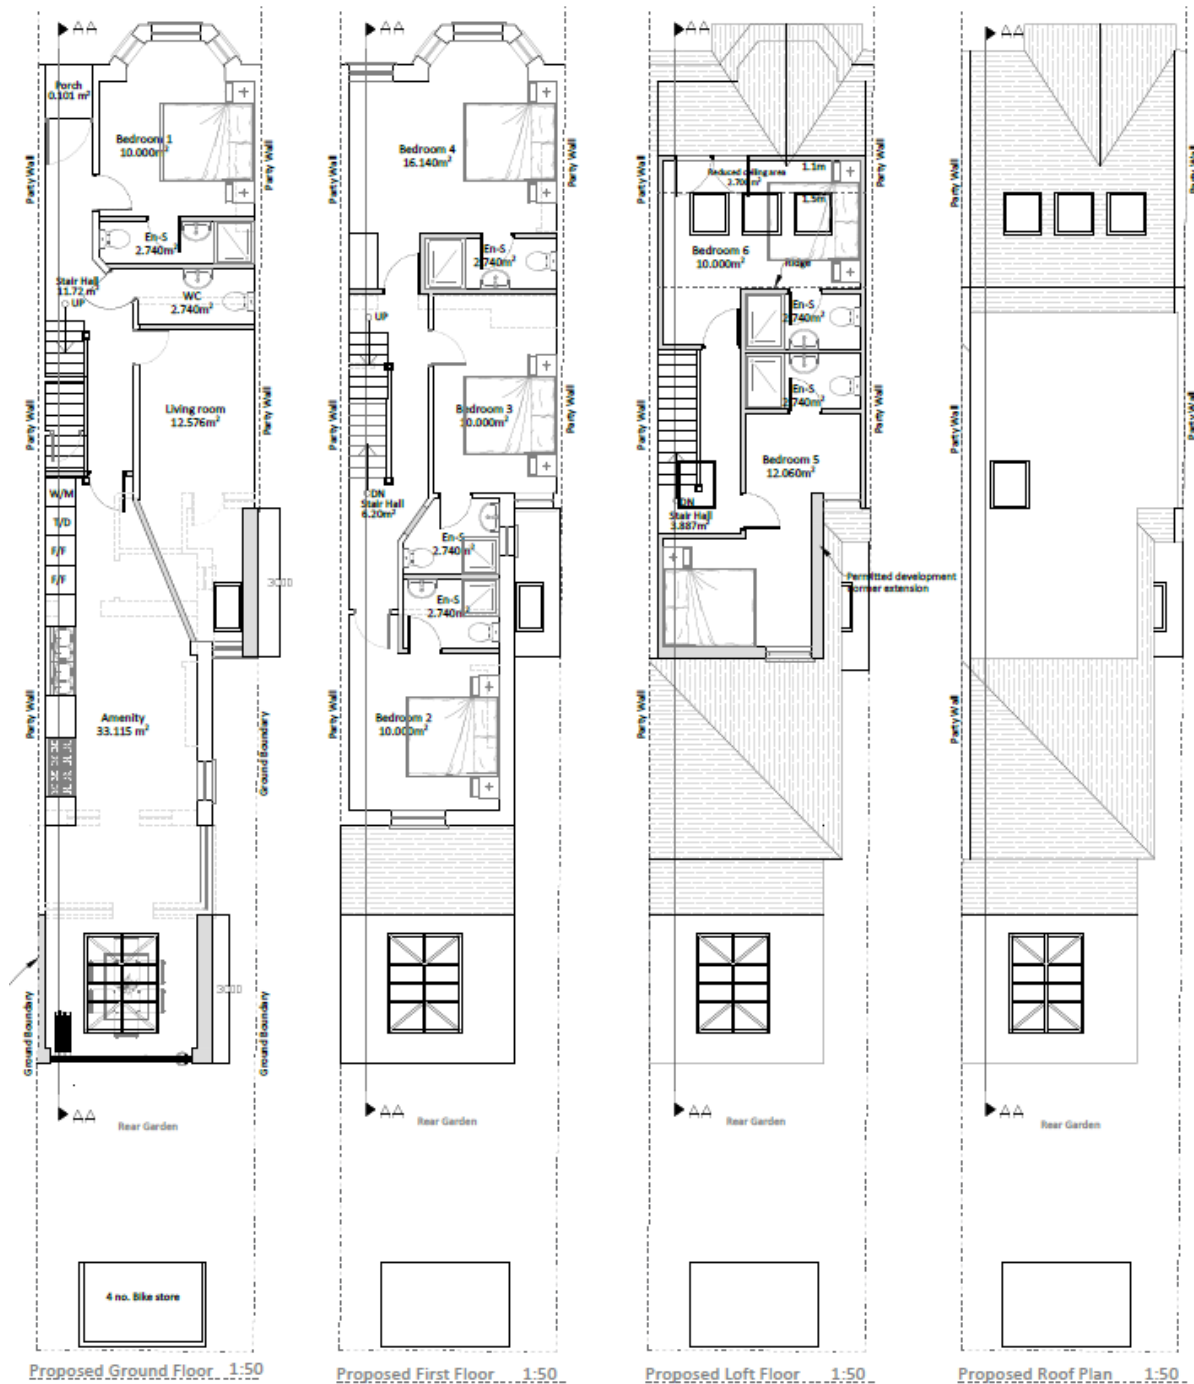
AA

Porch
0.101 m²

Bedroom 1
10.000m²

Party Wall

Party Wall

En-S
2.740m²

Stair Hall
11.72 m²
UP

WC
2.740m²

Living room
12.576m²

Party Wall

Party Wall

W/M

T/D

F/F

F/F

3000

Amenity
33.115 m²

Party Wall

Ground Boundary

3000

Ground Boundary

Ground Boundary

AA

Rear Garden

4 no. Bike store

Proposed Ground Floor 1:50

AA

Bedroom 4
16.140m²

Party Wall

Party Wall

En-S
2.740m²

UP

Bedroom 3
10.000m²

Party Wall

Party Wall

DN
Stair Hall
6.20m²

En-S
2.740m²

En-S
2.740m²

Bedroom 2
10.000m²

Party Wall

AA

Rear Garden

Proposed First Floor 1:50

AA

Reduced ceiling area
2.700m²

1.1m

1.5m

Party Wall

Party Wall

Bedroom 6
10.000m²

Ridge

En-S
2.740m²

En-S
2.740m²

Party Wall

Party Wall

Bedroom 5
12.060m²

DN
Stair Hall
3.887m²

Permitted development
dormer extension

Party Wall

AA

Rear Garden

Proposed Loft Floor 1:50

AA

Party Wall

Party Wall

Party Wall

Party Wall

Party Wall

AA

Rear Garden

Proposed Roof Plan 1:50